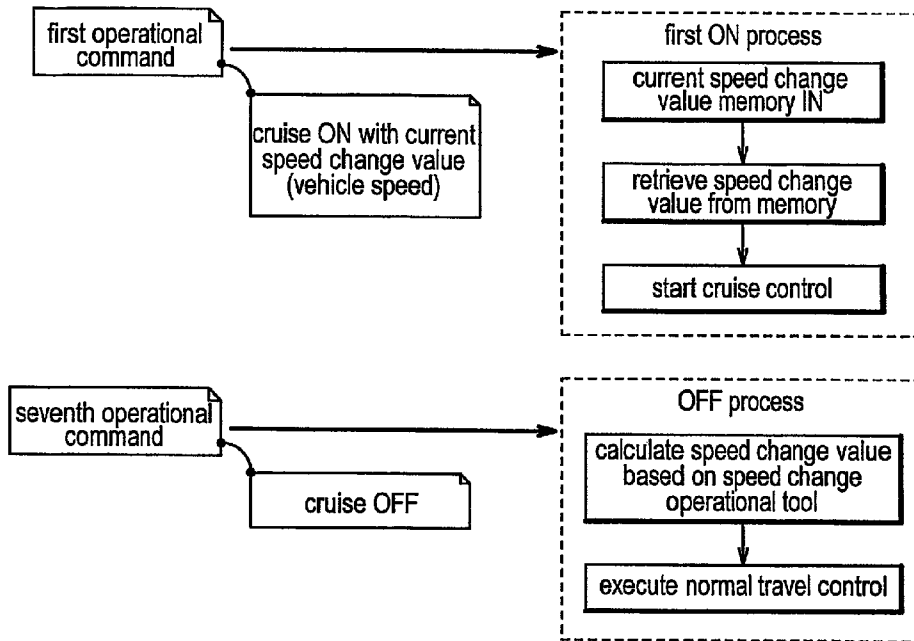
first operational command

cruise ON with current speed change value (vehicle speed)

first ON process

current speed change value memory IN

retrieve speed change value from memory

start cruise control

seventh operational command

cruise OFF

OFF process

calculate speed change value based on speed change operational tool

execute normal travel control